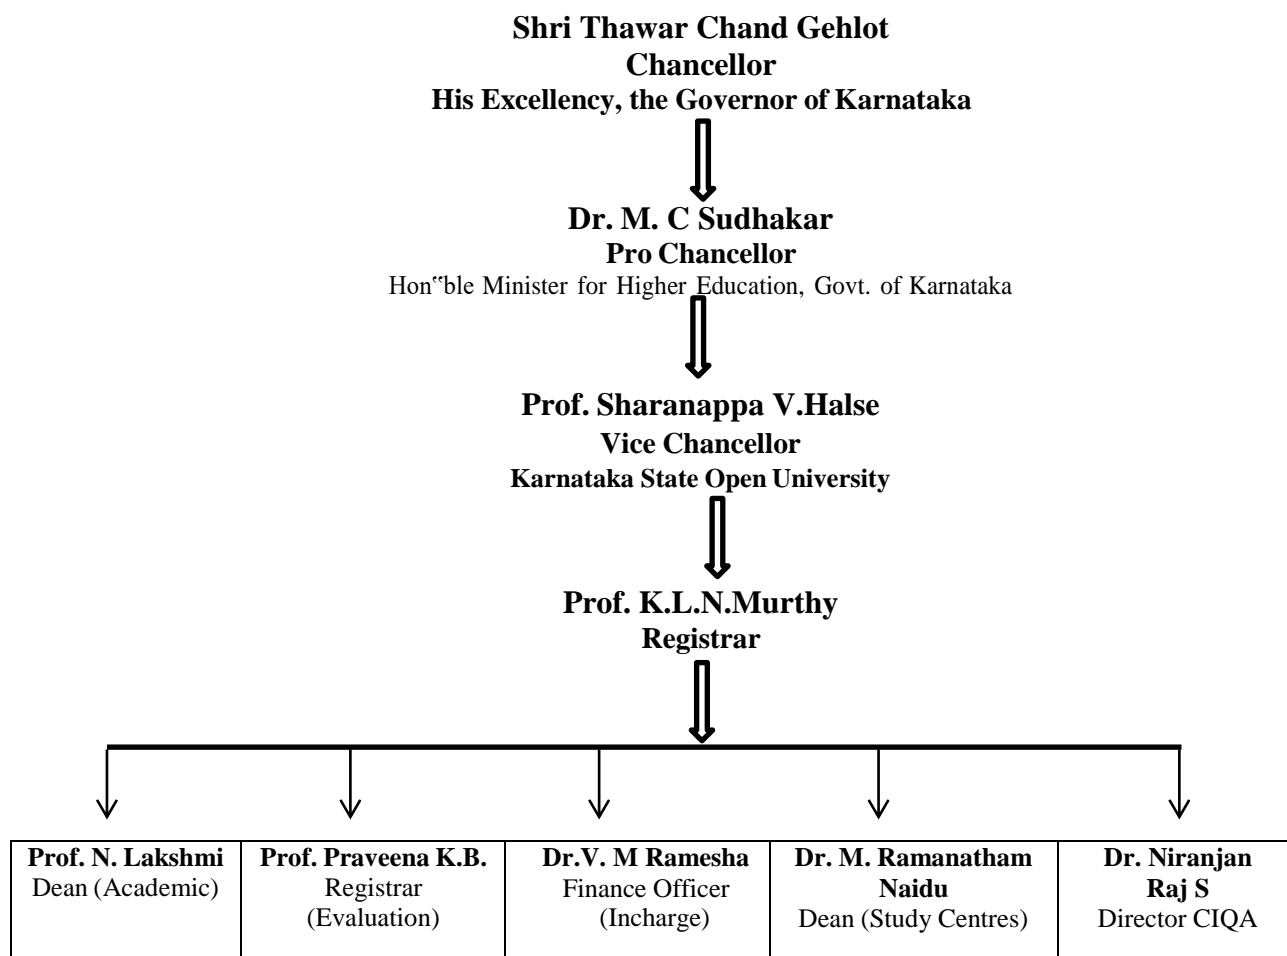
**Shri Thawar Chand Gehlot**
**Chancellor**
**His Excellency, the Governor of Karnataka**

**Dr. M. C Sudhakar**
**Pro Chancellor**
Hon"ble Minister for Higher Education, Govt. of Karnataka

**Prof. Sharanappa V.Halse**
**Vice Chancellor**
**Karnataka State Open University**

**Prof. K.L.N.Murthy**
**Registrar**

| **Prof. N. Lakshmi** Dean (Academic) | **Prof. Praveena K.B.** Registrar (Evaluation) | **Dr.V. M Ramesha** Finance Officer (Incharge) | **Dr. M. Ramanatham Naidu** Dean (Study Centres) | **Dr. Niranjan Raj S** Director CIQA |
|---|---|---|---|---|